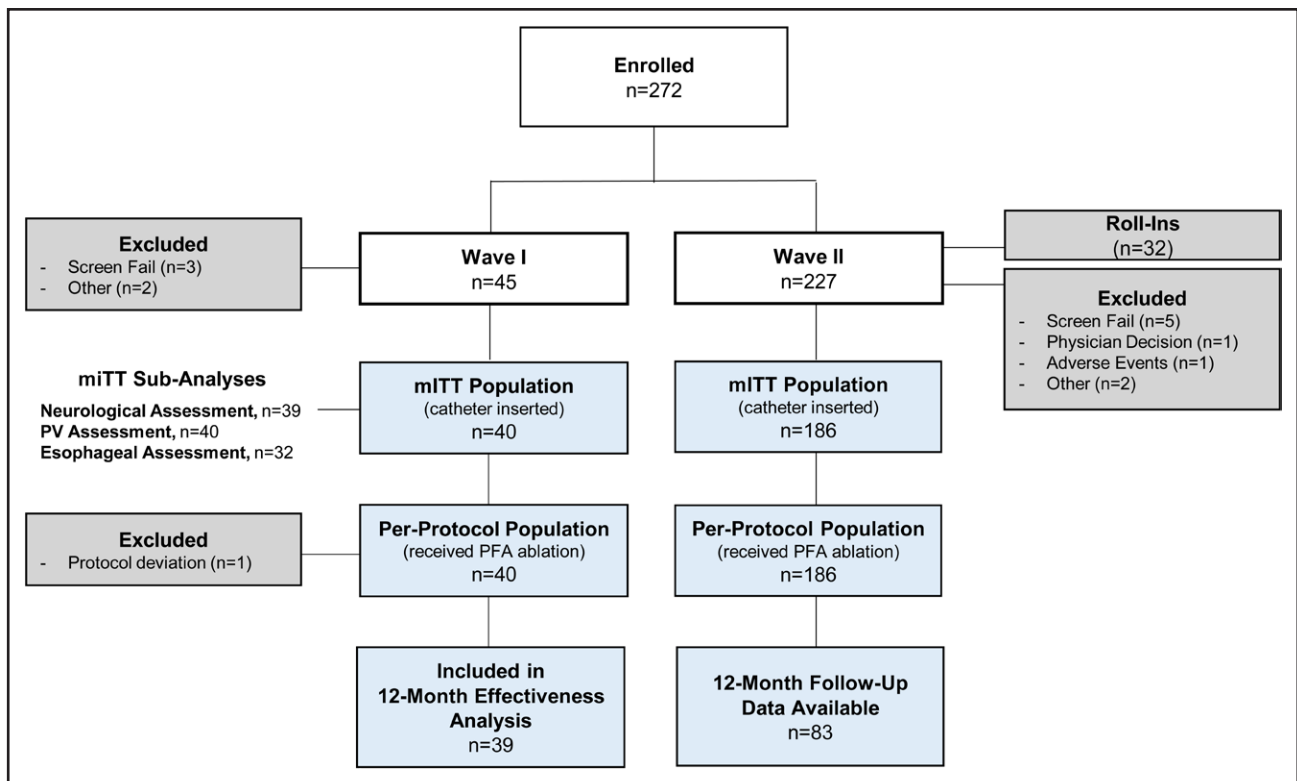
Enrolled
n=272

Excluded
- Screen Fail (n=3)
- Other (n=2)

Wave I
n=45

Wave II
n=227

Roll-Ins
(n=32)

Excluded
- Screen Fail (n=5)
- Physician Decision (n=1)
- Adverse Events (n=1)
- Other (n=2)

miTT Sub-Analyses
Neurological Assessment, n=39
PV Assessment, n=40
Esophageal Assessment, n=32

mITT Population
(catheter inserted)
n=40

mITT Population
(catheter inserted)
n=186

Excluded
- Protocol deviation (n=1)

Per-Protocol Population
(received PFA ablation)
n=40

Per-Protocol Population
(received PFA ablation)
n=186

Included in
12-Month Effectiveness Analysis
n=39

12-Month Follow-Up Data Available
n=83